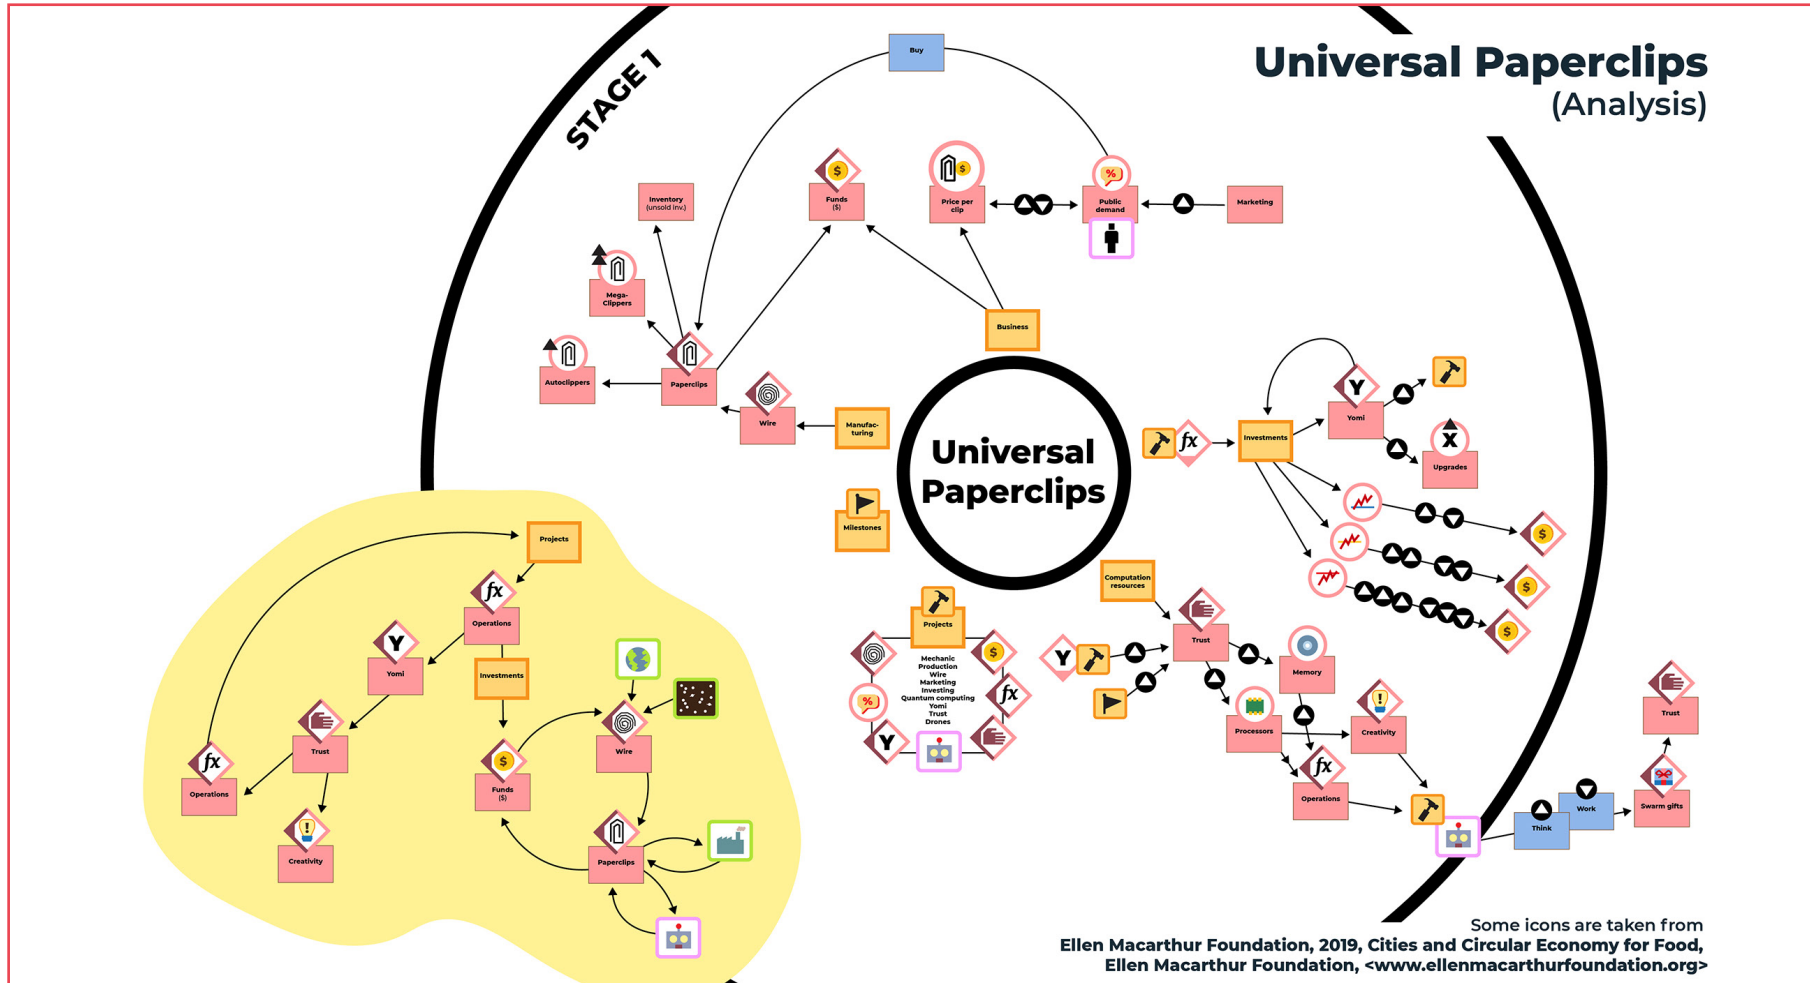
Universal Paperclips
(Analysis)

STAGE 1

Buy

Inventory (unsold inv.)

Funds ($)

Price per clip

Public demand

Marketing

Mega-Clippers

Autoclippers

Paperclips

Wire

Manufacturing

Business

Universal Paperclips

Milestones

Investments

Yomi

Upgrades

Computation resources

Projects

Mechanic
Production
Wire
Marketing
Investing
Quantum computing
Yomi
Trust
Drones

Trust

Memory

Processors

Creativity

Operations

Think

Work

Swarm gifts

Trust

Projects

Operations

Yomi

Investments

Trust

Operations

Creativity

Funds ($)

Wire

Paperclips

Some icons are taken from
Ellen Macarthur Foundation, 2019, Cities and Circular Economy for Food,
Ellen Macarthur Foundation, <www.ellenmacarthurfoundation.org>